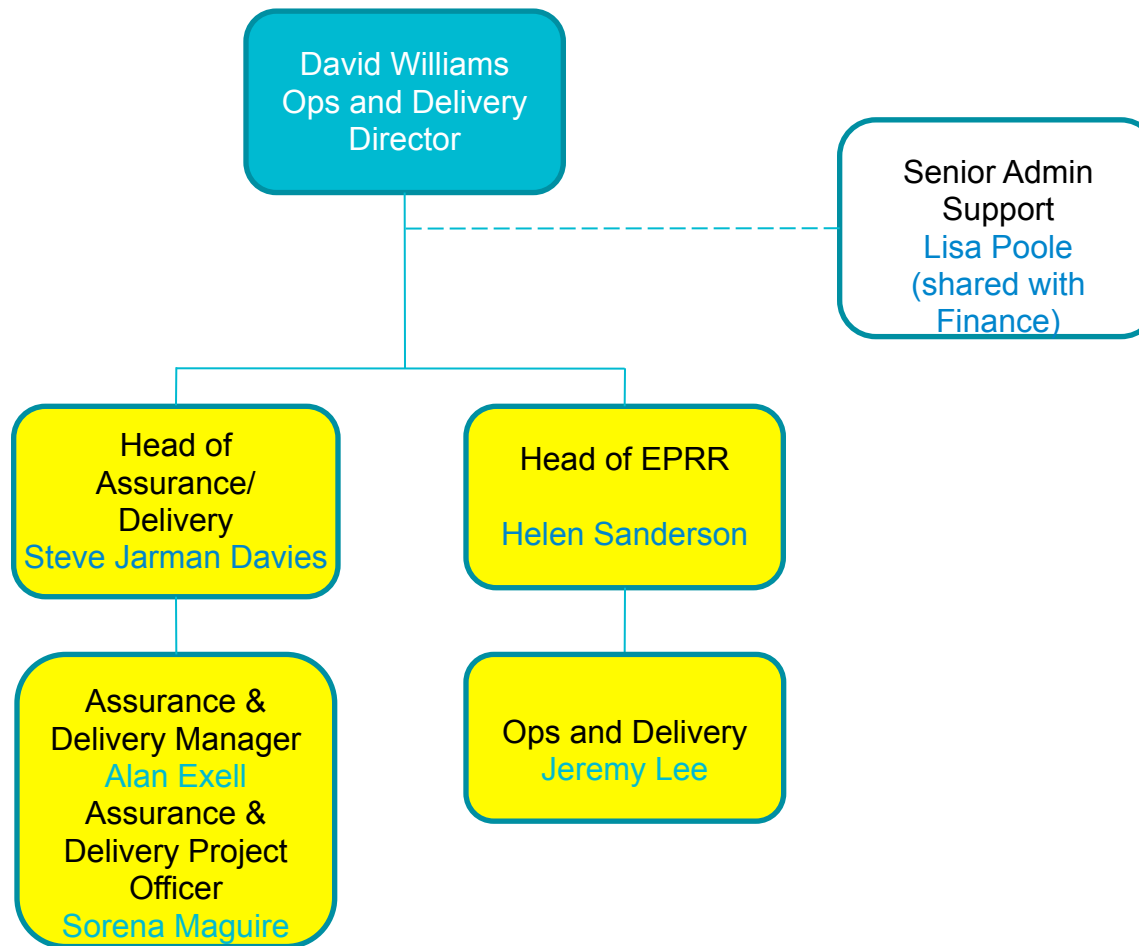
David Williams
Ops and Delivery
Director

Senior Admin
Support
Lisa Poole
(shared with
Finance)

Head of
Assurance/
Delivery
Steve Jarman Davies

Head of EPRR

Helen Sanderson

Assurance &
Delivery Manager
Alan Exell
Assurance &
Delivery Project
Officer
Sorena Maguire

Ops and Delivery
Jeremy Lee